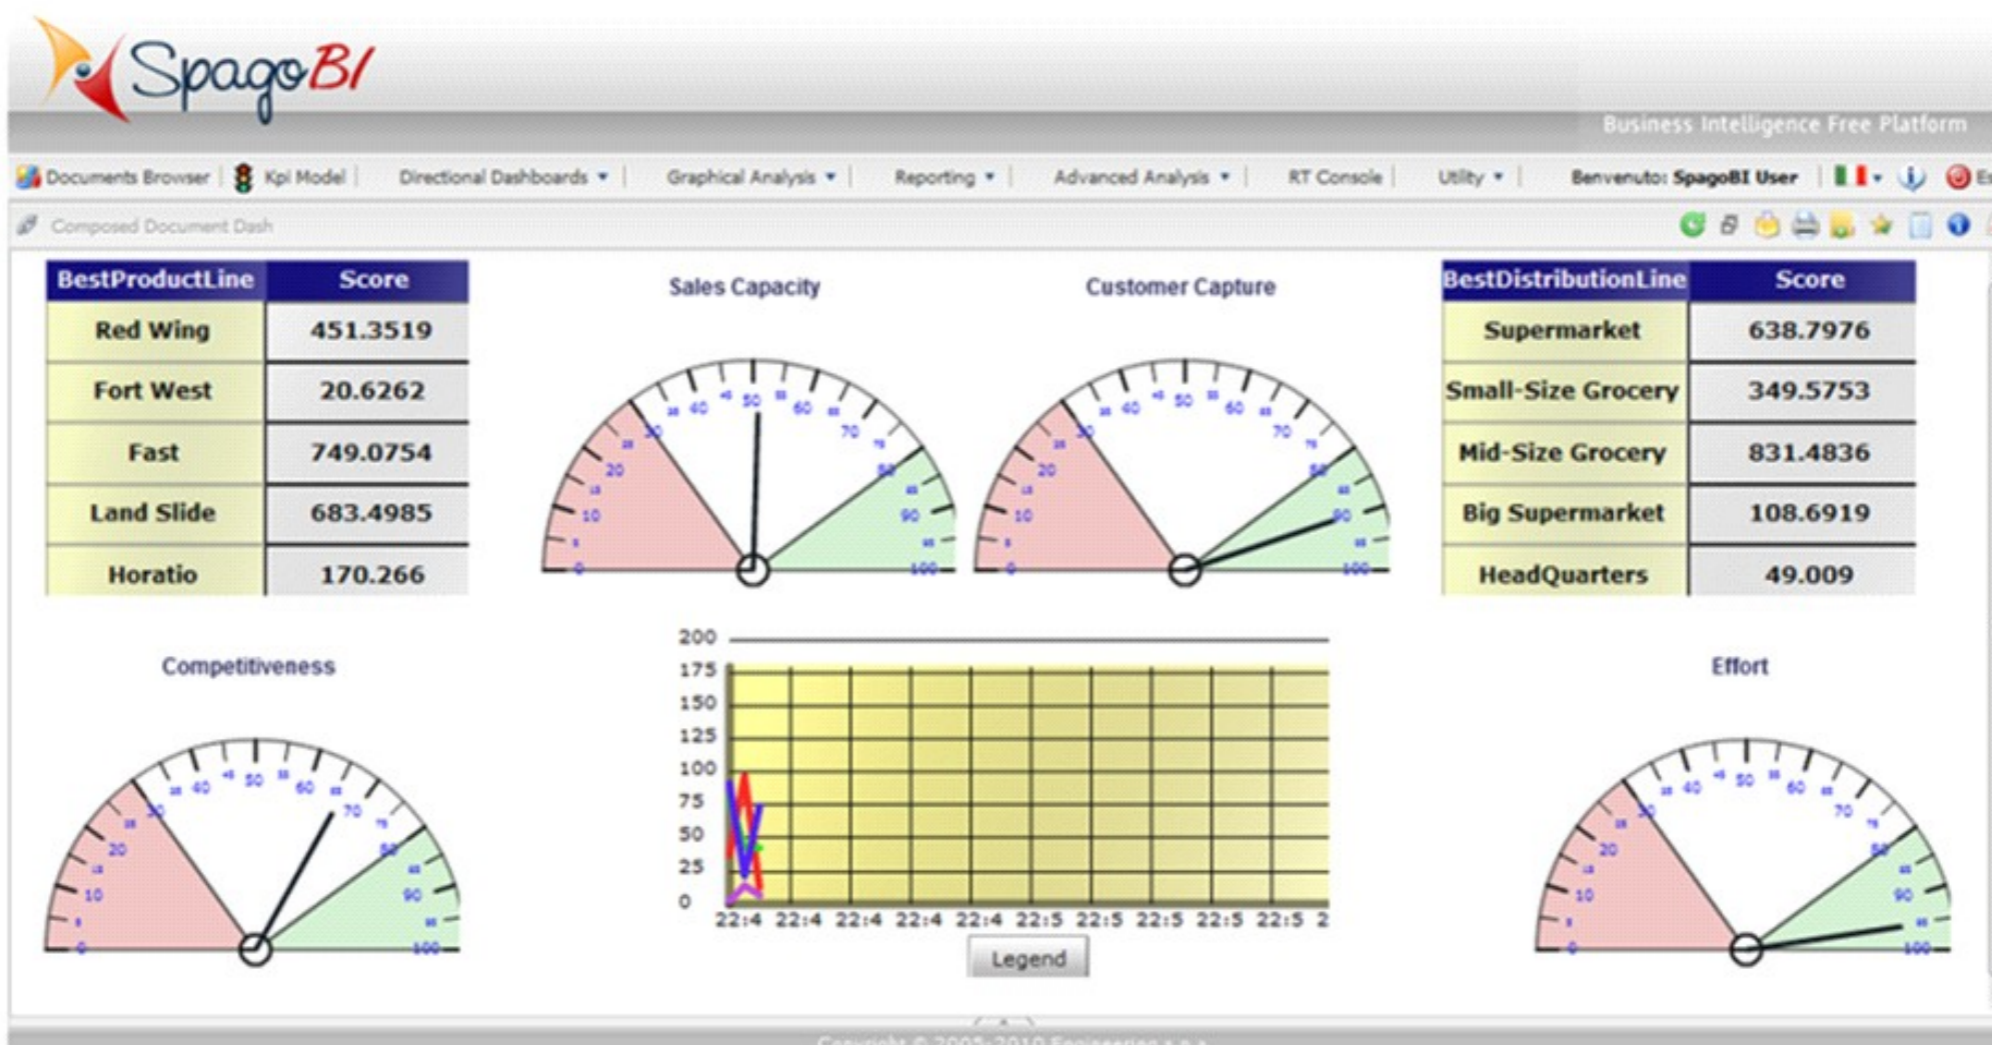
SpagoBI

Business Intelligence Free Platform

Documents Browser | Kpi Model | Directional Dashboards ▾ | Graphical Analysis ▾ | Reporting ▾ | Advanced Analysis ▾ | RT Console | Utility ▾ | Benvenuto: SpagoBI User

Composed Document Dash

| BestProductLine | Score |
|---|---|
| Red Wing | 451.3519 |
| Fort West | 20.6262 |
| Fast | 749.0754 |
| Land Slide | 683.4985 |
| Horatio | 170.266 |

Sales Capacity

0 10 20 30 40 50 60 70 80 90 100

Customer Capture

0 10 20 30 40 50 60 70 80 90 100

| BestDistributionLine | Score |
|---|---|
| Supermarket | 638.7976 |
| Small-Size Grocery | 349.5753 |
| Mid-Size Grocery | 831.4836 |
| Big Supermarket | 108.6919 |
| HeadQuarters | 49.009 |

Competitiveness

0 10 20 30 40 50 60 70 80 90 100

200 175 150 125 100 75 50 25 0

22:4 22:4 22:4 22:4 22:4 22:5 22:5 22:5 22:5 22:5 2

Legend

Effort

0 10 20 30 40 50 60 70 80 90 100

Copyright © 2005-2010 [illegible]